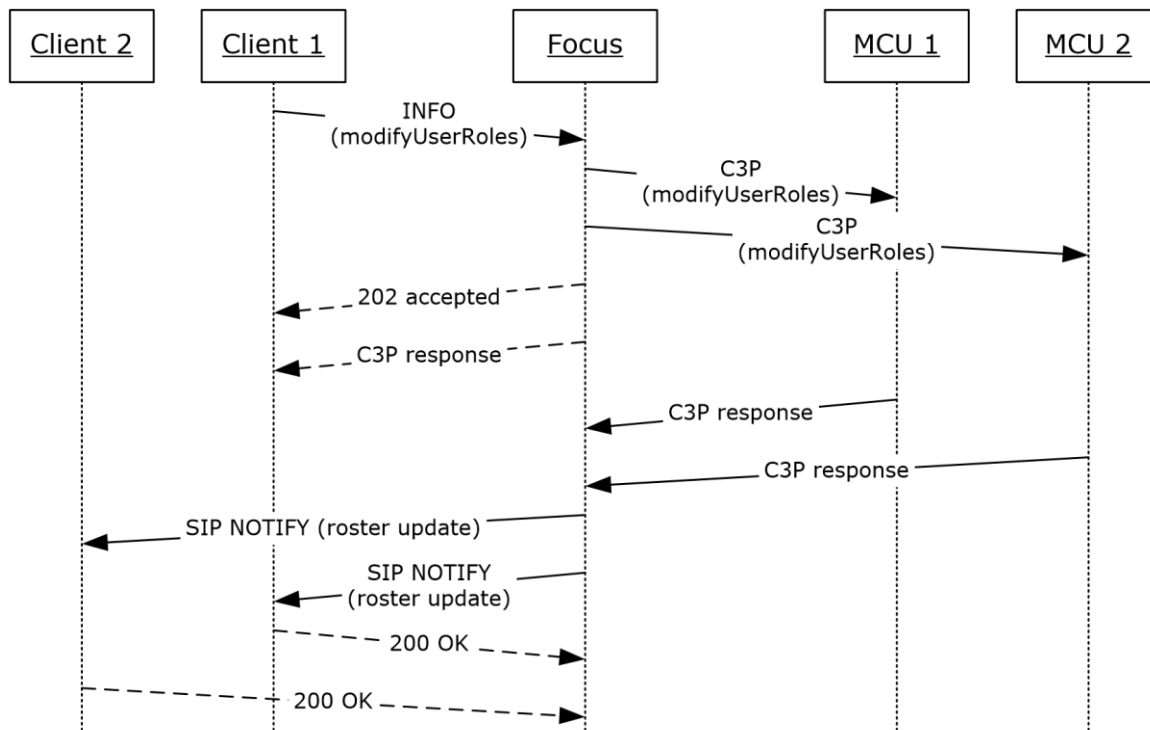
Client 2

Client 1

Focus

MCU 1

MCU 2

INFO (modifyUserRoles)

C3P (modifyUserRoles)

C3P (modifyUserRoles)

202 accepted

C3P response

C3P response

C3P response

SIP NOTIFY (roster update)

SIP NOTIFY (roster update)

200 OK

200 OK